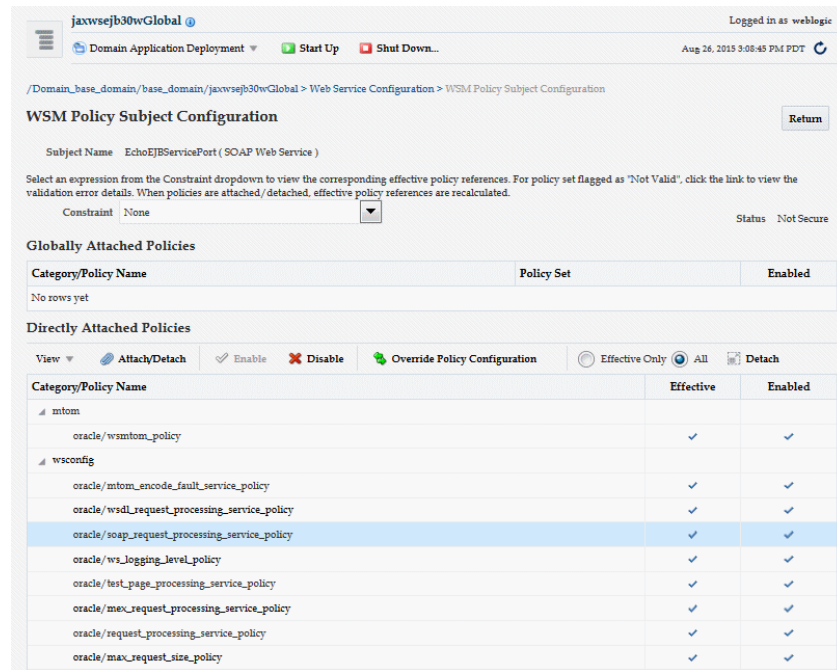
jaxwsejb30wGlobal

Logged in as weblogic

Domain Application Deployment ▼ Start Up Shut Down...

Aug 26, 2015 3:08:45 PM PDT

/Domain_base_domain/base_domain/jaxwsejb30wGlobal > Web Service Configuration > WSM Policy Subject Configuration

WSM Policy Subject Configuration

Return

Subject Name EchoEJBServicePort ( SOAP Web Service )

Select an expression from the Constraint dropdown to view the corresponding effective policy references. For policy set flagged as "Not Valid", click the link to view the validation error details. When policies are attached/detached, effective policy references are recalculated.

Constraint None

Status Not Secure

Globally Attached Policies

| Category/Policy Name | Policy Set | Enabled |
|---|---|---|
| No rows yet | | |

Directly Attached Policies

View ▼ Attach/Detach Enable Disable Override Policy Configuration Effective Only All Detach

| Category/Policy Name | Effective | Enabled |
|---|---|---|
| mtom | | |
| oracle/wsmtom_policy | ✓ | ✓ |
| wsconfig | | |
| oracle/mtom_encode_fault_service_policy | ✓ | ✓ |
| oracle/wsdl_request_processing_service_policy | ✓ | ✓ |
| oracle/soap_request_processing_service_policy | ✓ | ✓ |
| oracle/ws_logging_level_policy | ✓ | ✓ |
| oracle/test_page_processing_service_policy | ✓ | ✓ |
| oracle/mex_request_processing_service_policy | ✓ | ✓ |
| oracle/request_processing_service_policy | ✓ | ✓ |
| oracle/max_request_size_policy | ✓ | ✓ |